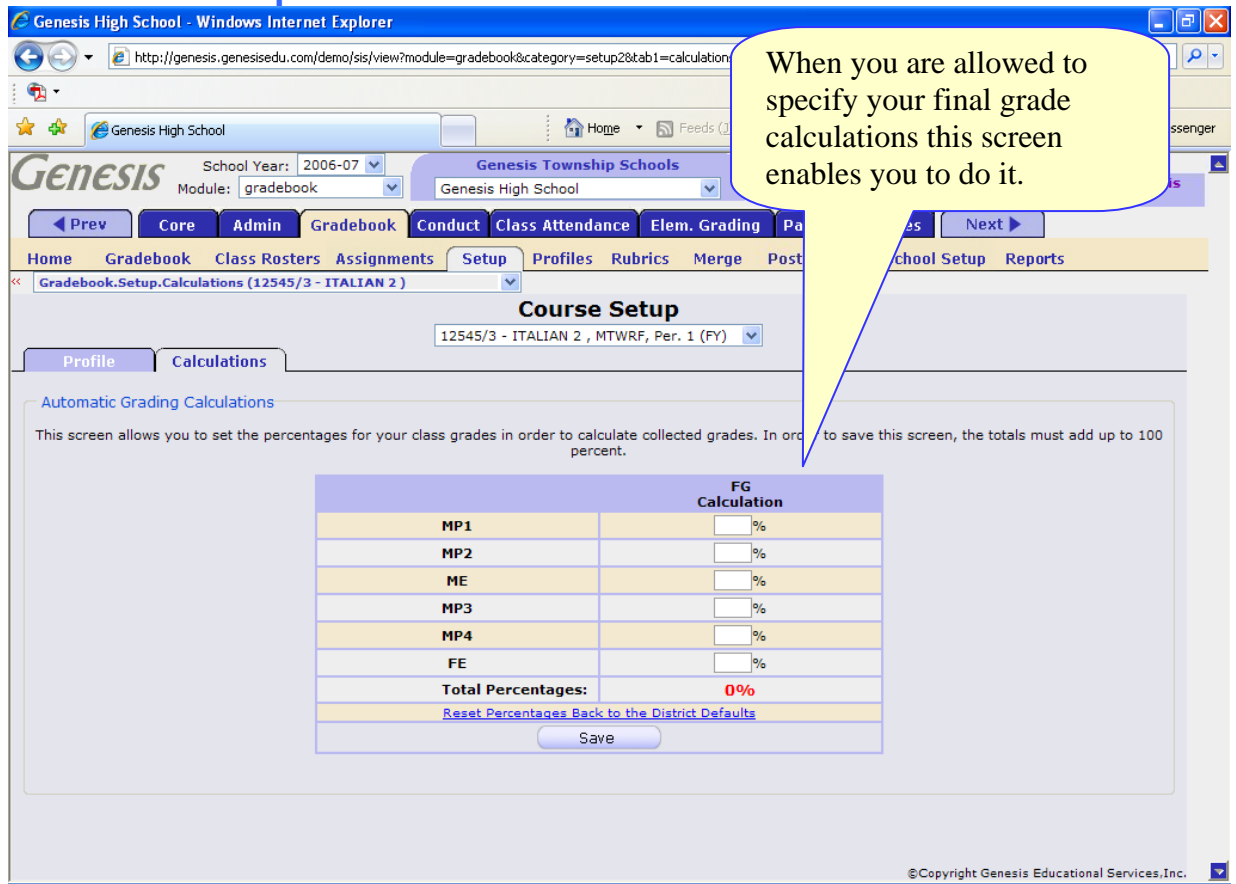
Genesis High School - Windows Internet Explorer

http://genesis.genesisedu.com/demo/sis/view?module=gradebook&category=setup2&tab1=calculation

Genesis High School

Home Feeds (

ssenger

When you are allowed to specify your final grade calculations this screen enables you to do it.

GENESIS School Year: 2006-07 Module: gradebook

Genesis Township Schools
Genesis High School

Prev Core Admin Gradebook Conduct Class Attendance Elem. Grading Pa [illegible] es Next

Home Gradebook Class Rosters Assignments Setup Profiles Rubrics Merge Post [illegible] chool Setup Reports

Gradebook.Setup.Calculations (12545/3 - ITALIAN 2 )

Course Setup

12545/3 - ITALIAN 2 , MTWRF, Per. 1 (FY)

Profile Calculations

Automatic Grading Calculations

This screen allows you to set the percentages for your class grades in order to calculate collected grades. In or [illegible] to save this screen, the totals must add up to 100 percent.

| | FG Calculation |
|---|---|
| MP1 | % |
| MP2 | % |
| ME | % |
| MP3 | % |
| MP4 | % |
| FE | % |
| Total Percentages: | 0% |

Reset Percentages Back to the District Defaults

Save

©Copyright Genesis Educational Services,Inc.